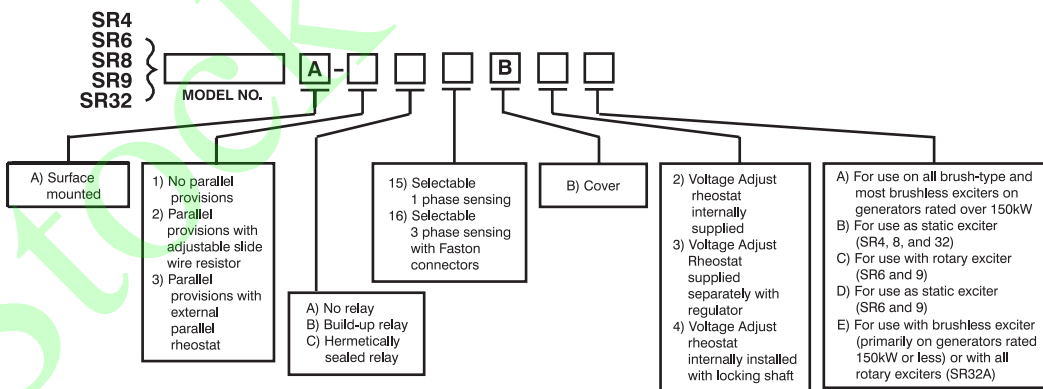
SR4
SR6
SR8
SR9
SR32

MODEL NO.

A - B

A) Surface mounted

1) No parallel provisions
2) Parallel provisions with adjustable slide wire resistor
3) Parallel provisions with external parallel rheostat

A) No relay
B) Build-up relay
C) Hermetically sealed relay

15) Selectable 1 phase sensing
16) Selectable 3 phase sensing with Faston connectors

B) Cover

2) Voltage Adjust rheostat internally supplied
3) Voltage Adjust Rheostat supplied separately with regulator
4) Voltage Adjust rheostat internally installed with locking shaft

A) For use on all brush-type and most brushless exciters on generators rated over 150kW
B) For use as static exciter (SR4, 8, and 32)
C) For use with rotary exciter (SR6 and 9)
D) For use as static exciter (SR6 and 9)
E) For use with brushless exciter (primarily on generators rated 150kW or less) or with all rotary exciters (SR32A)